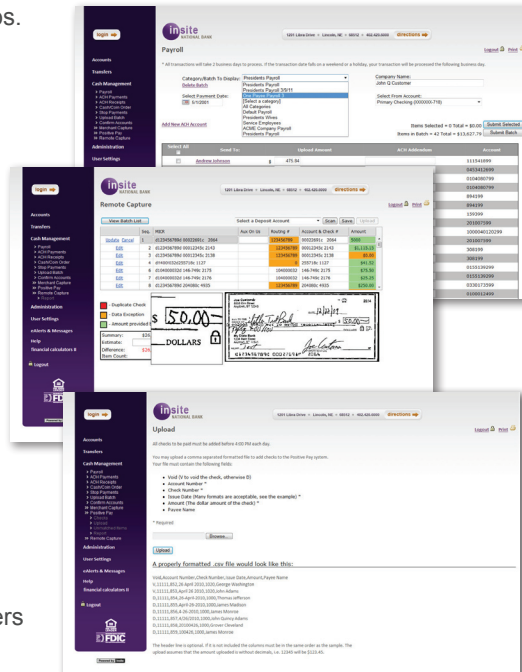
os.

login

insite NATIONAL BANK

5201 Libra Drive • Lincoln, NE • 68512 • 402.420.0000

directions

Logout Print

Payroll

* All transactions will take 2 business days to process. If the transaction date falls on a weekend or a holiday, your transaction will be processed the following business day.

Category/Batch To Display: Presidents Payroll

Delete Batch

Company Name: John Q Customer

Select Payment Date: 5/1/2001

Presidents Payroll
Presidents Payroll 3/5/11
Oval Places Payroll 3
[Select a category]
All Categories
Default Payroll
Presidents Wives
Service Employees
ACME Company Payroll
Presidents Payroll

Select From Account: Primary Checking (0000000-778)

Add New ACH Account

Items Selected = 0 Total = $0.00 Submit Selected

Items in Batch = 42 Total = $13,627.79 Submit Batch

Accounts
Transfers
Cash Management
Administration
User Settings

Select All | Send To: | Upload Amount | ACH Addendum | Account

Andrew Johnson | $ 475.84

111541699
0455412699
0104980799
0104980799
884199
884199
330199
201007399
1000040120299
201007399
300199
300199
0155326299
0155326299
0330173399
0100012499

login

insite NATIONAL BANK

5201 Libra Drive • Lincoln, NE • 68512 • 402.420.0000

directions

Logout Print

Remote Capture

View Batch List

Select a Deposit Account | Scan | Save | Upload

| | Seq. | MICR | Aux On Us | Routing # | Account & Check # | Amount |
|---|---|---|---|---|---|---|
| Delete Cancel | 1 | d1234567890 00022691c 2064 | | 123456789 | 00022691c 2064 | $500 |
| Edit | 2 | d1234567890 00012345c 2143 | | 123456789 | 00012345c 2143 | $1,115.15 |
| Edit | 3 | d1234567890 00012345c 2138 | | 123456789 | 00012345c 2138 | $0.00 |
| Edit | 4 | d44000050d2557106 1137 | | | 2557106 1137 | $41.32 |
| Edit | 5 | d104000030d 148-7466 2175 | | 104000030 | 148-7466 2175 | $78.36 |
| Edit | 6 | d104000030d 148-7466 2176 | | 104000030 | 148-7466 2176 | $25.15 |
| Edit | 7 | d1234567890 2040881 4935 | | 123456789 | 2040881 4935 | $250.00 |

Duplicate Check
Data Exception
Amount provided

Summary:
Estimate:
Difference:
Item Count:

$50.00
DOLLARS

Accounts
Transfers
Cash Management
Payroll
ACH Payments
ACH Receipts
Cash/Coin Order
Stop Payments
Upload Batch
Confirm Accounts
Merchant Capture
Positive Pay
Remote Capture
Administration
User Settings
eAlerts & Messages
Help
financial calculators
Logout

FDIC

login

insite NATIONAL BANK

5201 Libra Drive • Lincoln, NE • 68512 • 402.420.0000

directions

Logout Print

Upload

All checks to be paid must be added before 4:00 PM each day.

You may upload a comma separated formatted file to add checks to the Positive Pay system. Your file must contain the following fields:

• Void (V to void the check, otherwise 0)
• Account Number *
• Check Number *
• Issue Date (Many formats are acceptable, see the example) *
• Amount (The dollar amount of the check) *
• Payee Name

* Required

Browse...

Upload

A properly formatted .csv file would look like this:

Void,Account Number,Check Number,Issue Date,Amount,Payee Name
V,11111,852,26-April-2010,1020,George Washington
V,11111,853,April 26 2010,1020,John Adams
V,11111,854,26-April-2010,1000,Thomas Jefferson
V,11111,855,April-26-2010,1000,James Madison
V,11111,856,4-26-2010,1000,James Monroe
V,11111,857,4/26/2010,1000,John Quincy Adams
V,11111,858,20100426,1050,Grover Cleveland
V,11111,859,100426,1000,James Monroe

The header line is optional. If it is not included the columns must be in the same order as the sample. The upload assumes that the amount uploaded is without decimals, i.e. 12345 will be $123.45.

Accounts
Transfers
Cash Management
Payroll
ACH Payments
ACH Receipts
Cash/Coin Order
Stop Payments
Upload Batch
Confirm Accounts
Merchant Capture
Positive Pay
Remote Capture
Administration
User Settings
eAlerts & Messages
Help
financial calculators
Logout

FDIC

ers